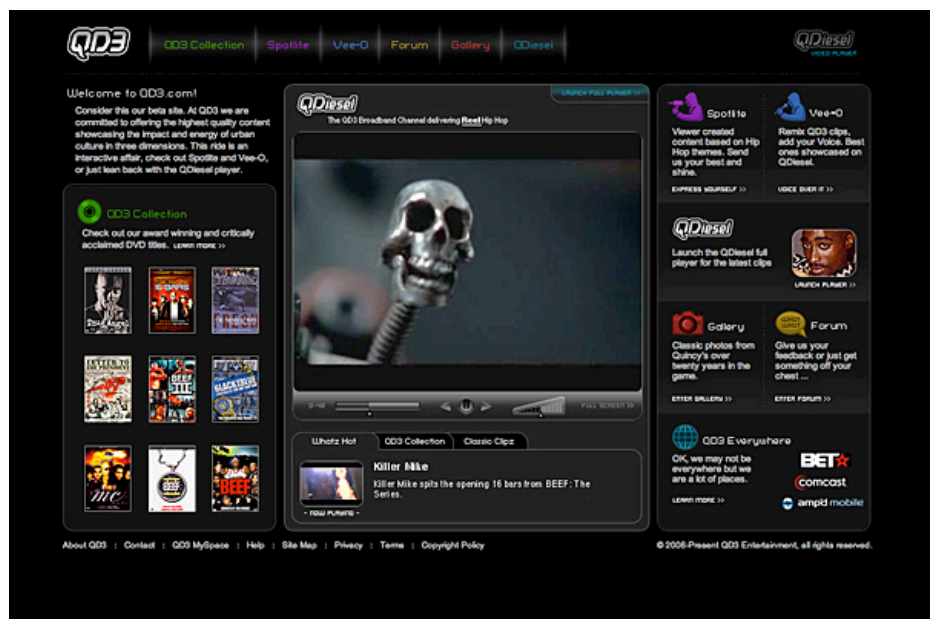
QD3

QD3 Collection | Spotlite | Vee-O | Forum | Gallery | QDiesel

QDiesel VIDEO PLAYER

Welcome to QD3.com!

Consider this our beta site. At QD3 we are committed to offering the highest quality content showcasing the impact and energy of urban culture in three dimensions. This ride is an interactive affair, check out Spotlite and Vee-O, or just lean back with the QDiesel player.

QD3 Collection

Check out our award winning and critically acclaimed DVD titles. LEARN MORE >>

QDiesel

LAUNCH FULL PLAYER >>

The QD3 Broadband Channel delivering Reel Hip Hop

FULL SCREEN

Whatz Hot | QD3 Collection | Classic Clipz

Killer Mike

Killer Mike spits the opening 16 bars from BEEF: The Series.

- NOW PLAYING -

Spotlite

Viewer created content based on Hip Hop themes. Send us your best and shine.

EXPRESS YOURSELF >>

Vee-O

Remix QD3 clips, add your Voice. Best ones showcased on QDiesel.

VOICE OVER IT >>

QDiesel

Launch the QDiesel full player for the latest clips

LAUNCH PLAYER >>

Gallery

Classic photos from Quincy's over twenty years in the game.

ENTER GALLERY >>

Forum

Give us your feedback or just get something off your chest ...

ENTER FORUM >>

QD3 Everywhere

OK, we may not be everywhere but we are a lot of places.

LEARN MORE >>

BET

comcast

ampd mobile

About QD3 | Contact | QD3 MySpace | Help | Site Map | Privacy | Terms | Copyright Policy

© 2006-Present QD3 Entertainment, all rights reserved.